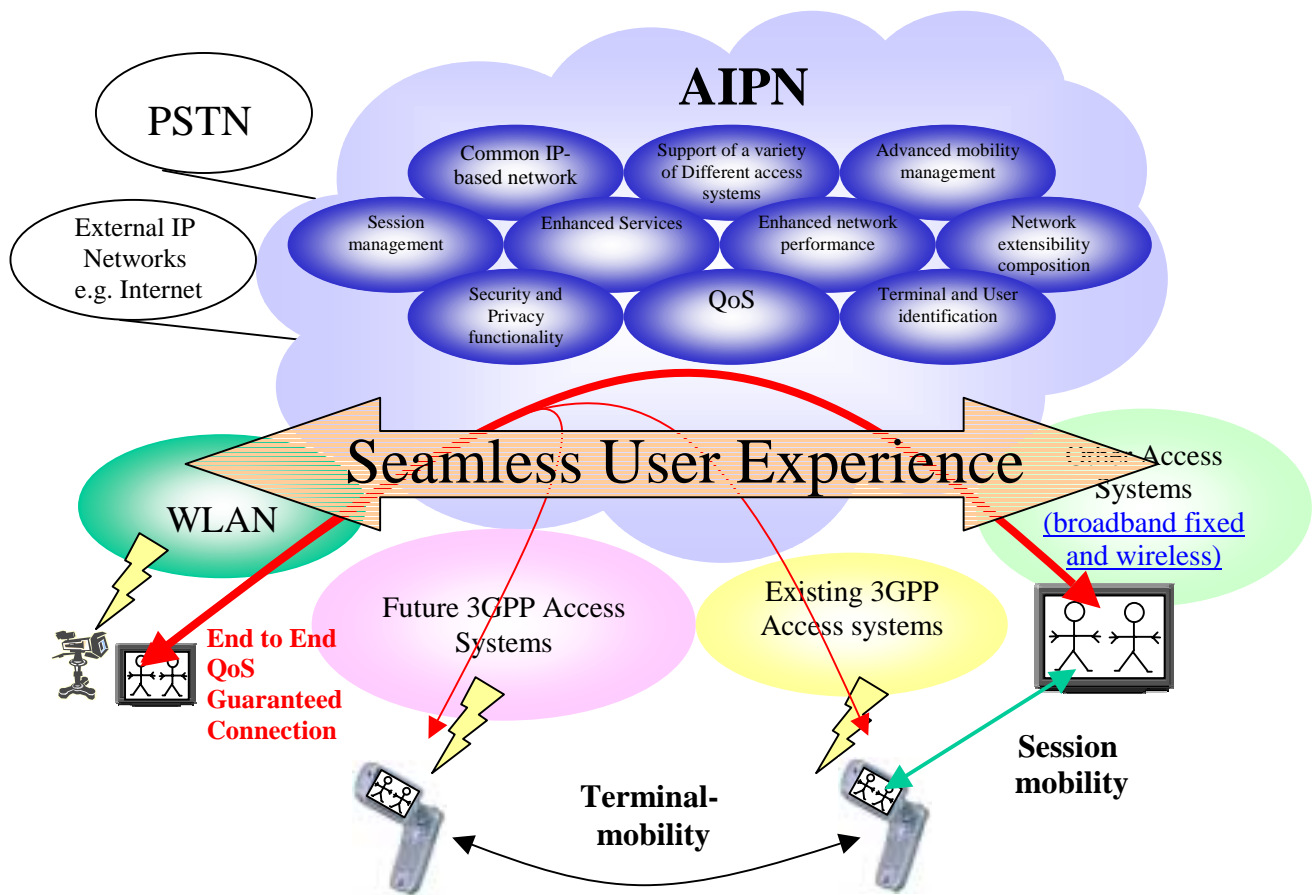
AIPN

PSTN

External IP Networks e.g. Internet

Common IP-based network

Support of a variety of Different access systems

Advanced mobility management

Session management

Enhanced Services

Enhanced network performance

Network extensibility composition

Security and Privacy functionality

QoS

Terminal and User identification

Seamless User Experience

WLAN

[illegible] Access Systems (broadband fixed and wireless)

Future 3GPP Access Systems

Existing 3GPP Access systems

End to End QoS Guaranteed Connection

Session mobility

Terminal-mobility